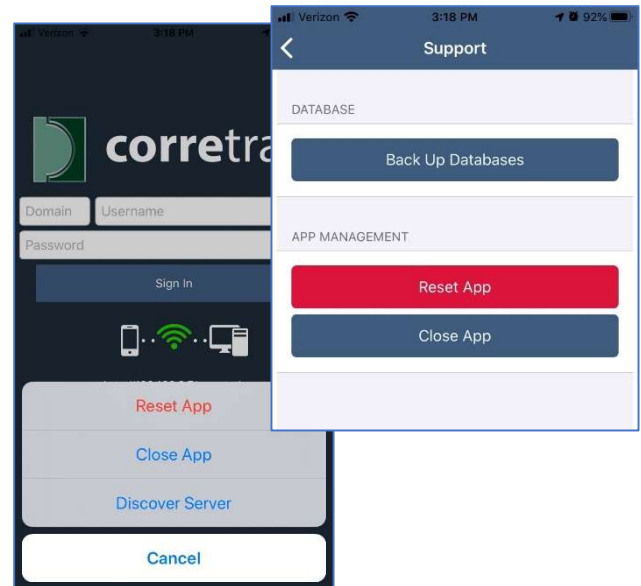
Verizon 3:18 PM

corretra

Domain Username

Password

Sign In

Reset App

Close App

Discover Server

Cancel

Verizon 3:18 PM 92%

Support

DATABASE

Back Up Databases

APP MANAGEMENT

Reset App

Close App